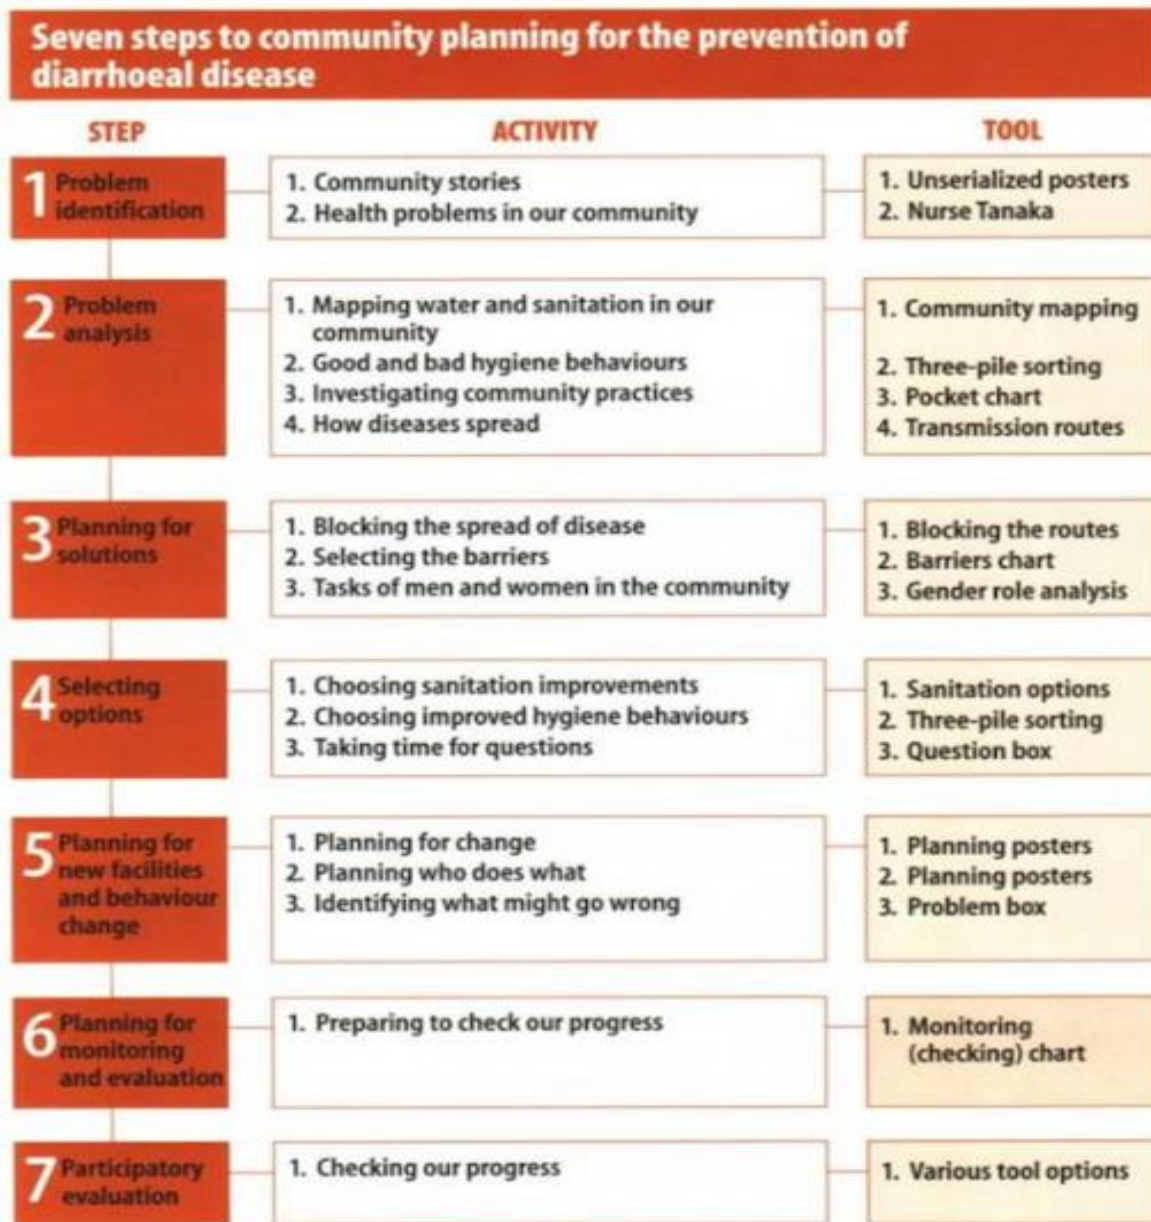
Seven steps to community planning for the prevention of diarrhoeal disease

| STEP | ACTIVITY | TOOL |
|---|---|---|
| 1 Problem identification | 1. Community stories<br>2. Health problems in our community | 1. Unserialized posters<br>2. Nurse Tanaka |
| 2 Problem analysis | 1. Mapping water and sanitation in our community<br>2. Good and bad hygiene behaviours<br>3. Investigating community practices<br>4. How diseases spread | 1. Community mapping<br>2. Three-pile sorting<br>3. Pocket chart<br>4. Transmission routes |
| 3 Planning for solutions | 1. Blocking the spread of disease<br>2. Selecting the barriers<br>3. Tasks of men and women in the community | 1. Blocking the routes<br>2. Barriers chart<br>3. Gender role analysis |
| 4 Selecting options | 1. Choosing sanitation improvements<br>2. Choosing improved hygiene behaviours<br>3. Taking time for questions | 1. Sanitation options<br>2. Three-pile sorting<br>3. Question box |
| 5 Planning for new facilities and behaviour change | 1. Planning for change<br>2. Planning who does what<br>3. Identifying what might go wrong | 1. Planning posters<br>2. Planning posters<br>3. Problem box |
| 6 Planning for monitoring and evaluation | 1. Preparing to check our progress | 1. Monitoring (checking) chart |
| 7 Participatory evaluation | 1. Checking our progress | 1. Various tool options |